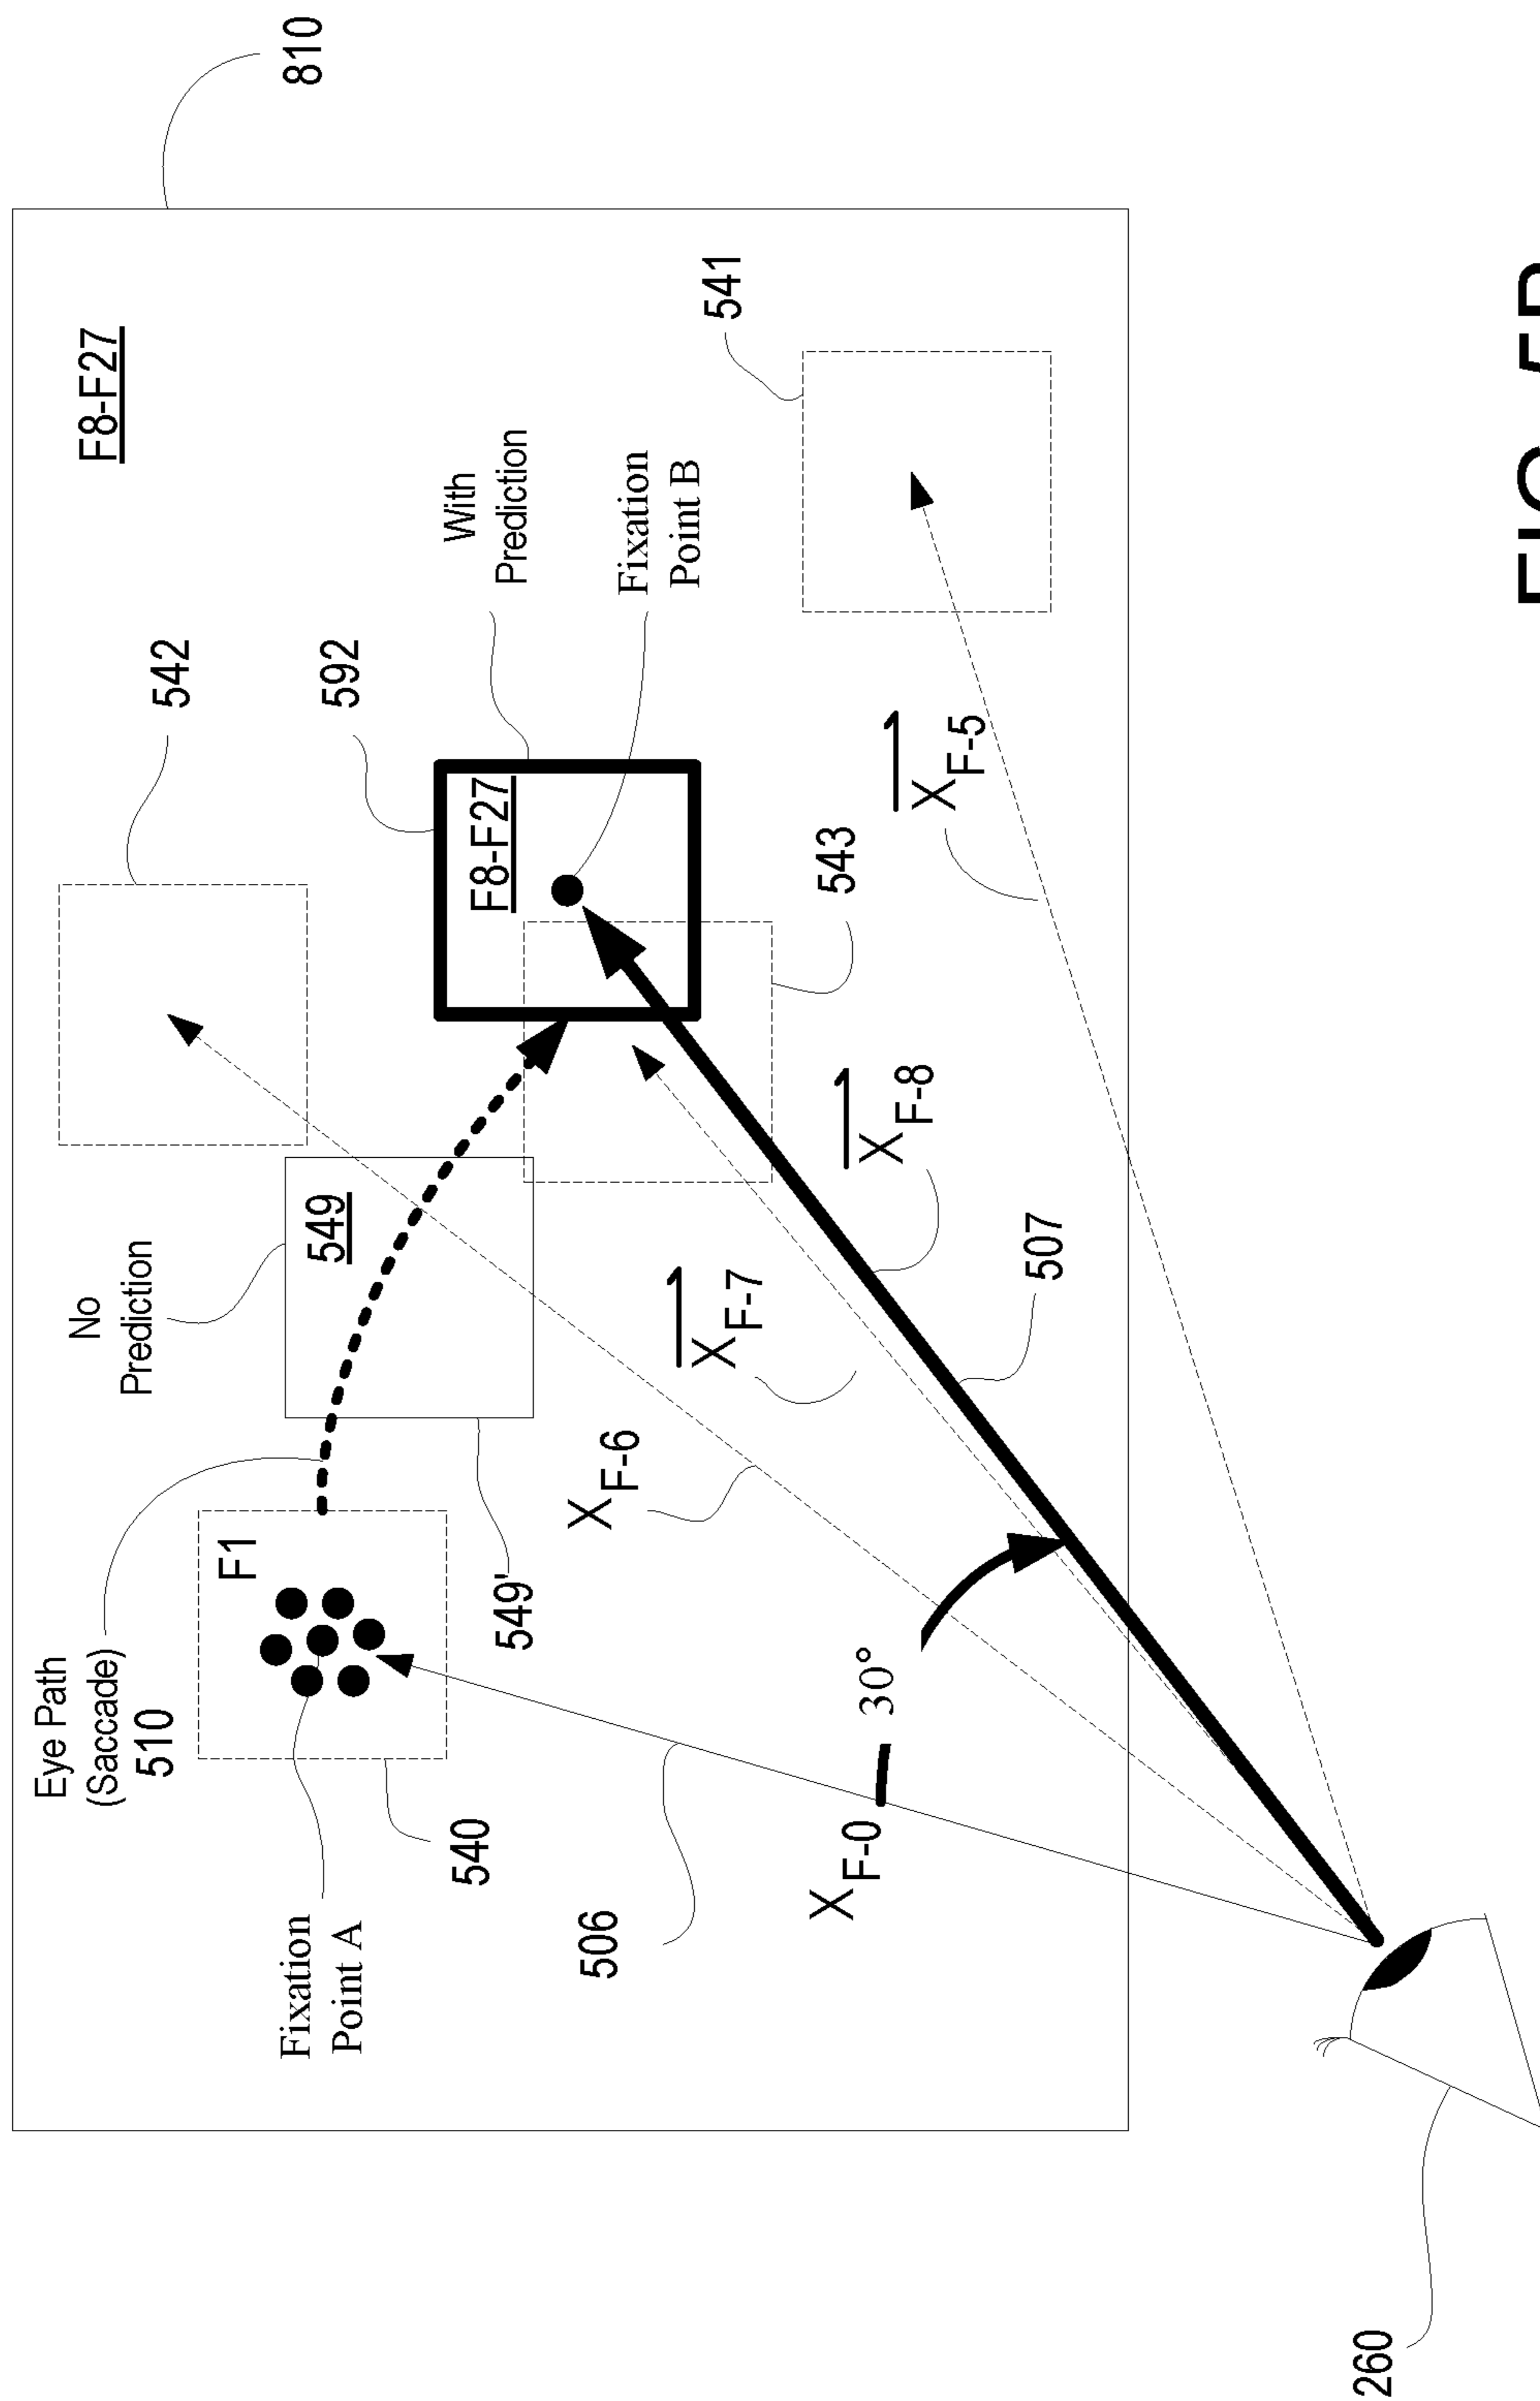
810

F8-F27

541

With Prediction

Fixation Point B

542

592

F8-F27

$\overline{X_{F-5}}$

543

$\overline{X_{F-8}}$

549

No Prediction

$\overline{X_{F-7}}$

507

$X_{F-6}$

F1

Eye Path (Saccade) 510

549'

30°

540

$X_{F-0}$

Fixation Point A

506

260

FIG. 5D